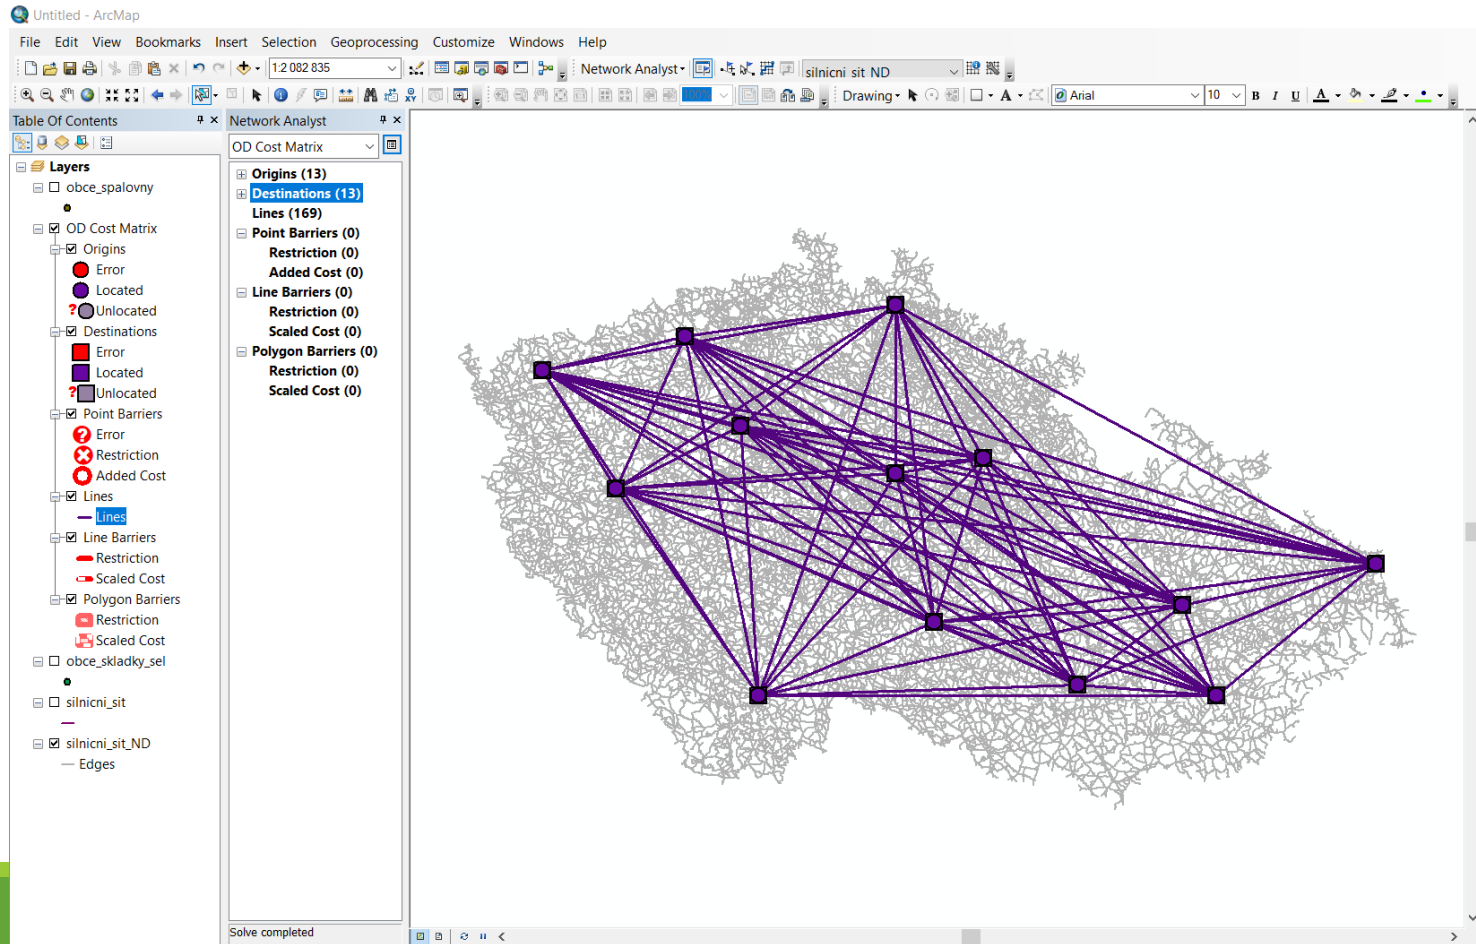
Untitled - ArcMap

File Edit View Bookmarks Insert Selection Geoprocessing Customize Windows Help

1:2 082 835

Network Analyst

silnicni_sit_ND

Drawing

Arial

10

B I U

A

Table Of Contents

Layers
obce_spalovny
OD Cost Matrix
Origins
Error
Located
Unlocated
Destinations
Error
Located
Unlocated
Point Barriers
Error
Restriction
Added Cost
Lines
Lines
Line Barriers
Restriction
Scaled Cost
Polygon Barriers
Restriction
Scaled Cost
obce_skladky_sel
silnicni_sit
silnicni_sit_ND
Edges

Network Analyst

OD Cost Matrix

Origins (13)
Destinations (13)
Lines (169)
Point Barriers (0)
Restriction (0)
Added Cost (0)
Line Barriers (0)
Restriction (0)
Scaled Cost (0)
Polygon Barriers (0)
Restriction (0)
Scaled Cost (0)

Solve completed